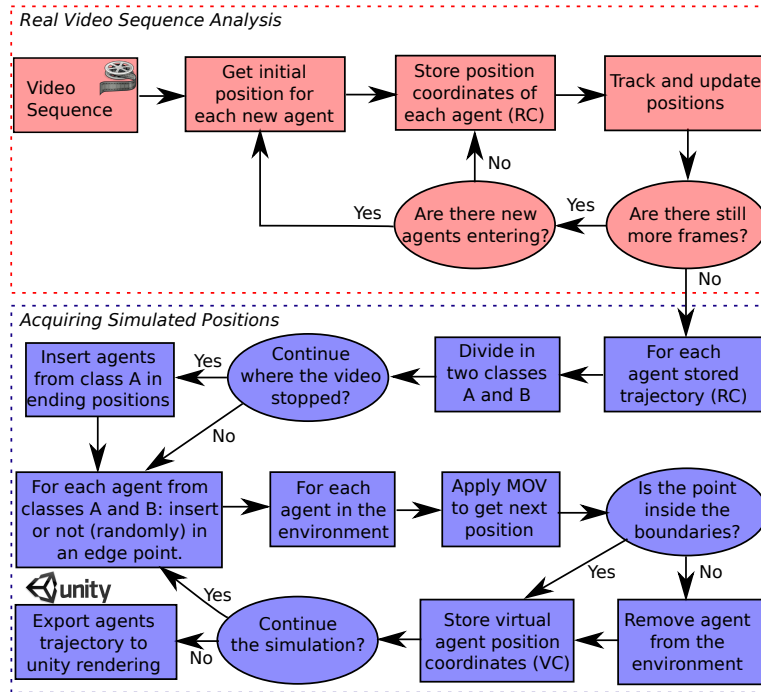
Real Video Sequence Analysis

Video Sequence

Get initial position for each new agent

Store position coordinates of each agent (RC)

Track and update positions

No

Yes

Are there new agents entering?

Yes

Are there still more frames?

No

Acquiring Simulated Positions

Insert agents from class A in ending positions

Yes

Continue where the video stopped?

Divide in two classes A and B

For each agent stored trajectory (RC)

No

For each agent from classes A and B: insert or not (randomly) in an edge point.

For each agent in the environment

Apply MOV to get next position

Is the point inside the boundaries?

Yes

No

unity

Yes

Export agents trajectory to unity rendering

No

Continue the simulation?

Store virtual agent position coordinates (VC)

Remove agent from the environment